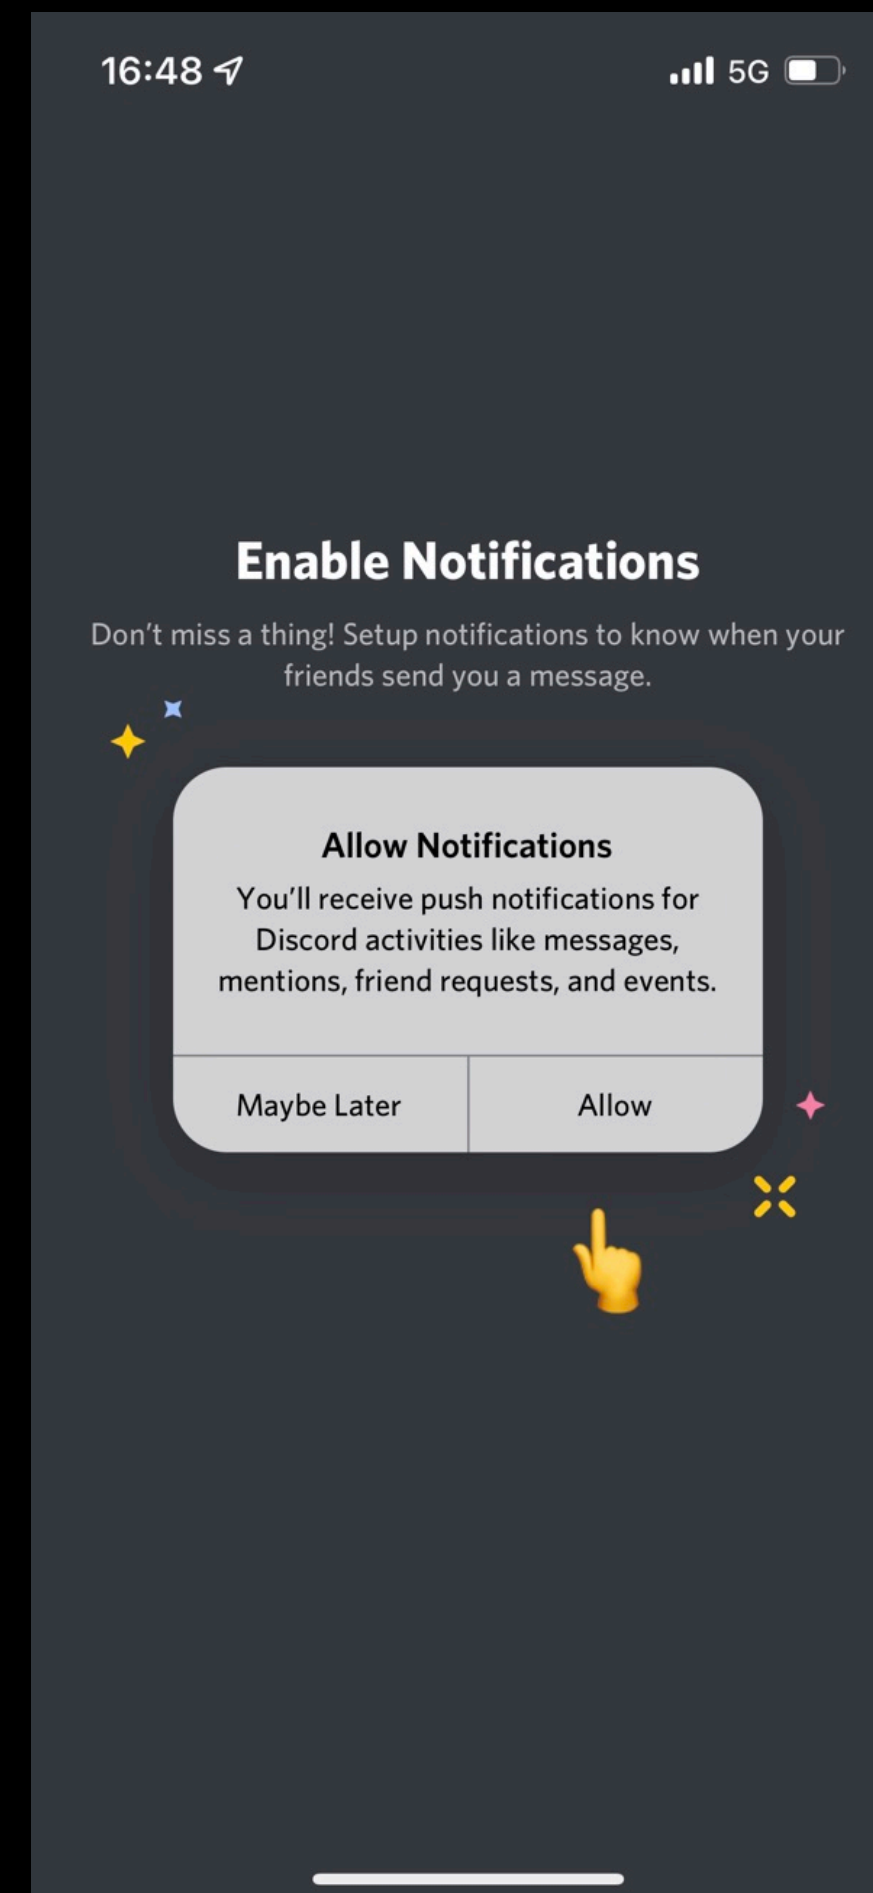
16:48

5G

Enable Notifications

Don't miss a thing! Setup notifications to know when your friends send you a message.

Allow Notifications

You'll receive push notifications for Discord activities like messages, mentions, friend requests, and events.

Maybe Later

Allow